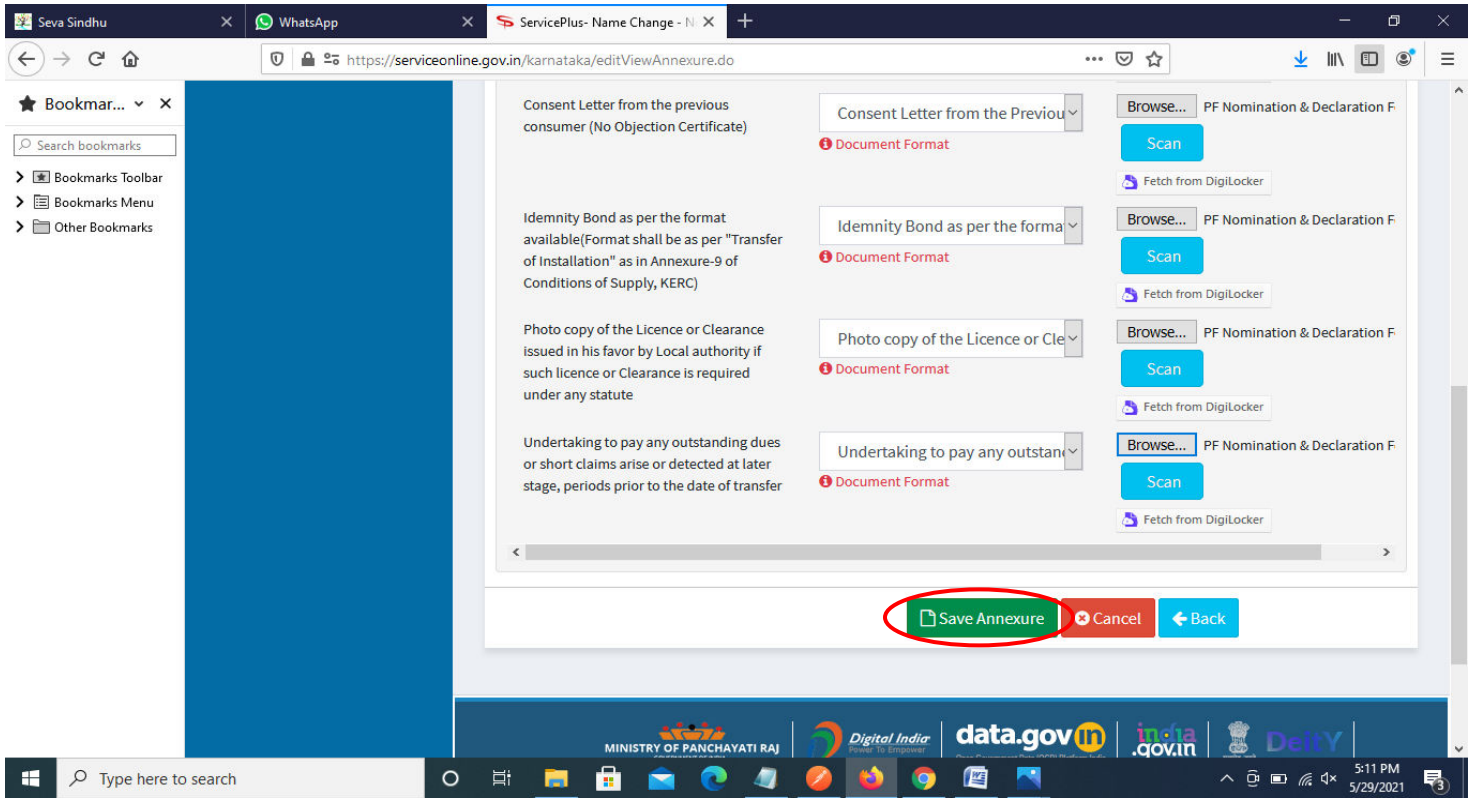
Seva Sindhu
WhatsApp
ServicePlus- Name Change - N
https://serviceonline.gov.in/karnataka/editViewAnnexure.do

Bookmar...
Search bookmarks
Bookmarks Toolbar
Bookmarks Menu
Other Bookmarks

Consent Letter from the previous consumer (No Objection Certificate)
Consent Letter from the Previou
Document Format
Browse... PF Nomination & Declaration F
Scan
Fetch from DigiLocker

Idemnity Bond as per the format available(Format shall be as per "Transfer of Installation" as in Annexure-9 of Conditions of Supply, KERC)
Idemnity Bond as per the forma
Document Format
Browse... PF Nomination & Declaration F
Scan
Fetch from DigiLocker

Photo copy of the Licence or Clearance issued in his favor by Local authority if such licence or Clearance is required under any statute
Photo copy of the Licence or Cle
Document Format
Browse... PF Nomination & Declaration F
Scan
Fetch from DigiLocker

Undertaking to pay any outstanding dues or short claims arise or detected at later stage, periods prior to the date of transfer
Undertaking to pay any outstan
Document Format
Browse... PF Nomination & Declaration F
Scan
Fetch from DigiLocker

Save Annexure
Cancel
Back

MINISTRY OF PANCHAYATI RAJ
Digital India
Power To Empower
data.gov.in
india.gov.in
DeitY

Type here to search
5:11 PM
5/29/2021
3